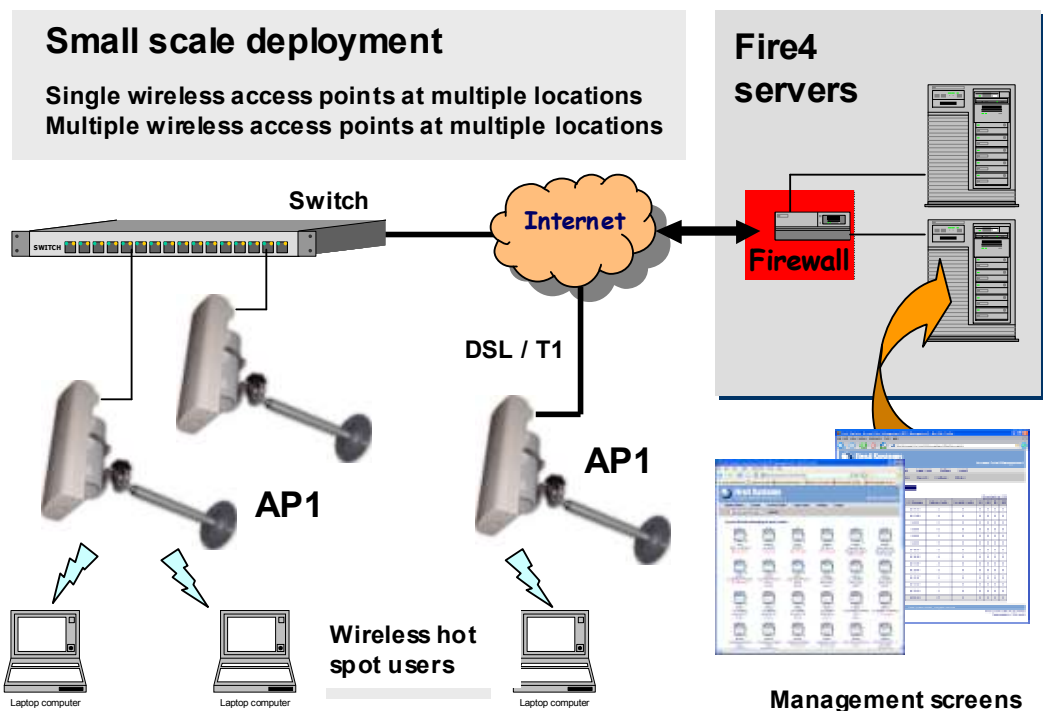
Small scale deployment

Single wireless access points at multiple locations
Multiple wireless access points at multiple locations

Fire4 servers

Switch

SWITCH

Internet

Firewall

DSL / T1

AP1

AP1

Wireless hot spot users

Laptop computer

Laptop computer

Laptop computer

Fire4 Systems

Fire4 Systems

Management screens